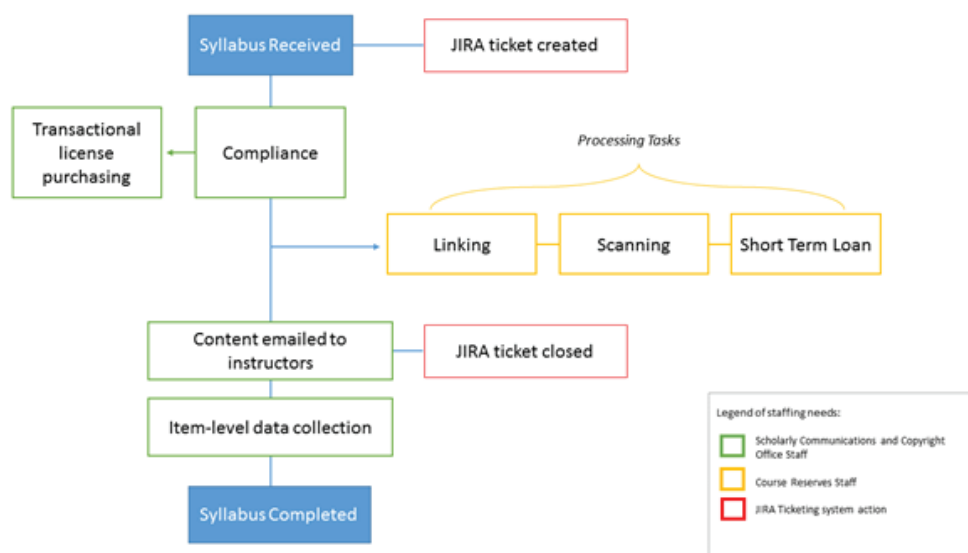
Syllabus Received

JIRA ticket created

Transactional license purchasing

Compliance

Processing Tasks

Linking

Scanning

Short Term Loan

Content emailed to instructors

JIRA ticket closed

Item-level data collection

Syllabus Completed

Legend of staffing needs:

Scholarly Communications and Copyright Office Staff

Course Reserves Staff

JIRA Ticketing system action